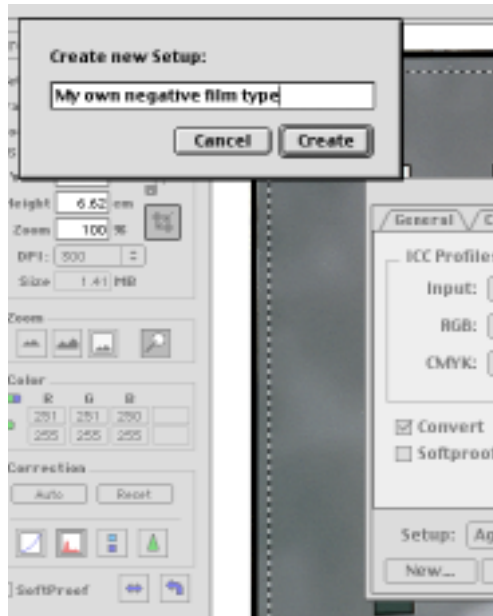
Create new Setup:

My own negative film type

Cancel Create

Height 6.62 cm

Zoom 100 %

DPI: 300

Size 1.41 MB

Zoom

Color

R G B

251 251 250

255 255 255

Correction

Auto Reset

SoftProof

General

ICC Profiles

Input:

RGB:

CMYK:

Convert

Softproof

Setup: Ag

New...